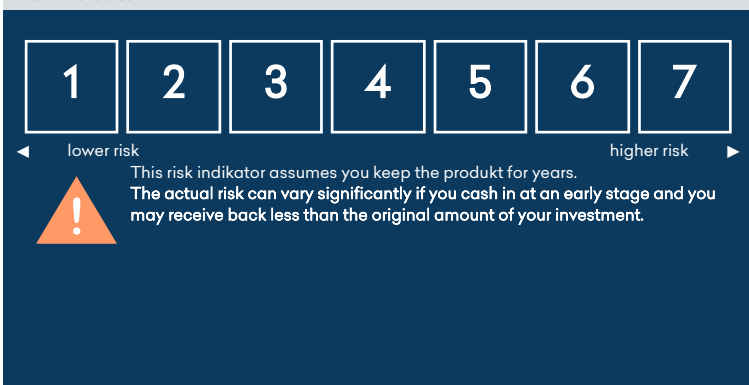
1 2 3 4 5 6 7

◄ lower risk higher risk ►

This risk indikator assumes you keep the produkt for years.

The actual risk can vary significantly if you cash in at an early stage and you may receive back less than the original amount of your investment.